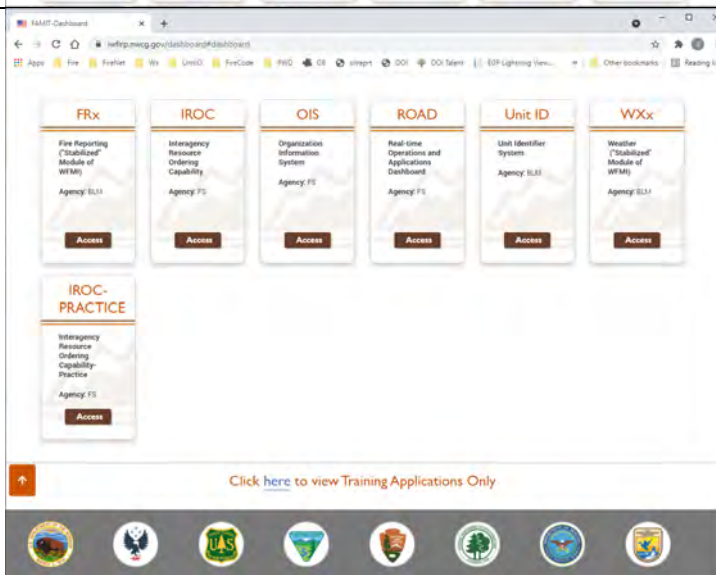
FAMIT-Dashboard

iwfirp.nwcg.gov/dashboard#dashboard

Apps Fire FireNet Wx UnitID FireCode FWD CB sitrepr DOI DOI Talent EDF Lightning View... Other bookmarks Reading list

FRx
Fire Reporting ("Stabilized" Module of WFMI)
Agency: BLM
Access

IROC
Interagency Resource Ordering Capability
Agency: FS
Access

OIS
Organization Information System
Agency: FS
Access

ROAD
Real-time Operations and Applications Dashboard
Agency: FS
Access

Unit ID
Unit Identifier System
Agency: BLM
Access

WXx
Weather ("Stabilized" Module of WFMI)
Agency: BLM
Access

IROC-PRACTICE
Interagency Resource Ordering Capability-Practice
Agency: FS
Access

Click here to view Training Applications Only